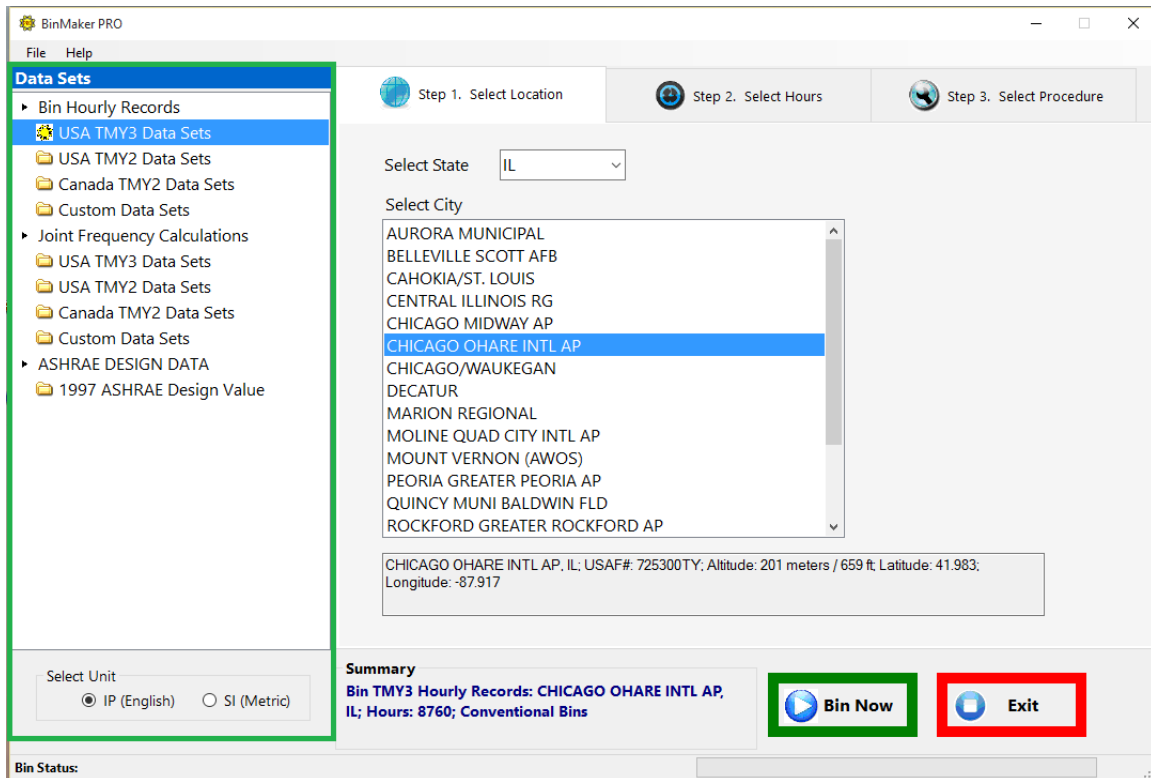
BinMaker PRO

File Help

Data Sets

Bin Hourly Records
USA TMY3 Data Sets
USA TMY2 Data Sets
Canada TMY2 Data Sets
Custom Data Sets
Joint Frequency Calculations
USA TMY3 Data Sets
USA TMY2 Data Sets
Canada TMY2 Data Sets
Custom Data Sets
ASHRAE DESIGN DATA
1997 ASHRAE Design Value

Select Unit
IP (English)
SI (Metric)

Step 1. Select Location
Step 2. Select Hours
Step 3. Select Procedure

Select State IL

Select City
AURORA MUNICIPAL
BELLEVILLE SCOTT AFB
CAHOKIA/ST. LOUIS
CENTRAL ILLINOIS RG
CHICAGO MIDWAY AP
CHICAGO OHARE INTL AP
CHICAGO/WAUKEGAN
DECATUR
MARION REGIONAL
MOLINE QUAD CITY INTL AP
MOUNT VERNON (AWOS)
PEORIA GREATER PEORIA AP
QUINCY MUNI BALDWIN FLD
ROCKFORD GREATER ROCKFORD AP

CHICAGO OHARE INTL AP, IL; USAF#: 725300TY; Altitude: 201 meters / 659 ft; Latitude: 41.983; Longitude: -87.917

Summary
Bin TMY3 Hourly Records: CHICAGO OHARE INTL AP, IL; Hours: 8760; Conventional Bins

Bin Now

Exit

Bin Status: